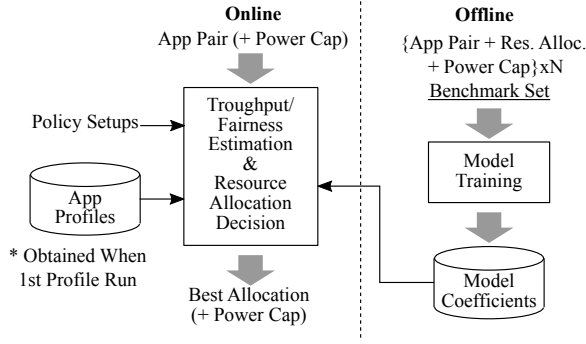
Online

App Pair (+ Power Cap)

Policy Setups

Troughput/ Fairness Estimation & Resource Allocation Decision

App Profiles

* Obtained When 1st Profile Run

Best Allocation (+ Power Cap)

Offline

{App Pair + Res. Alloc. + Power Cap}xN

Benchmark Set

Model Training

Model Coefficients